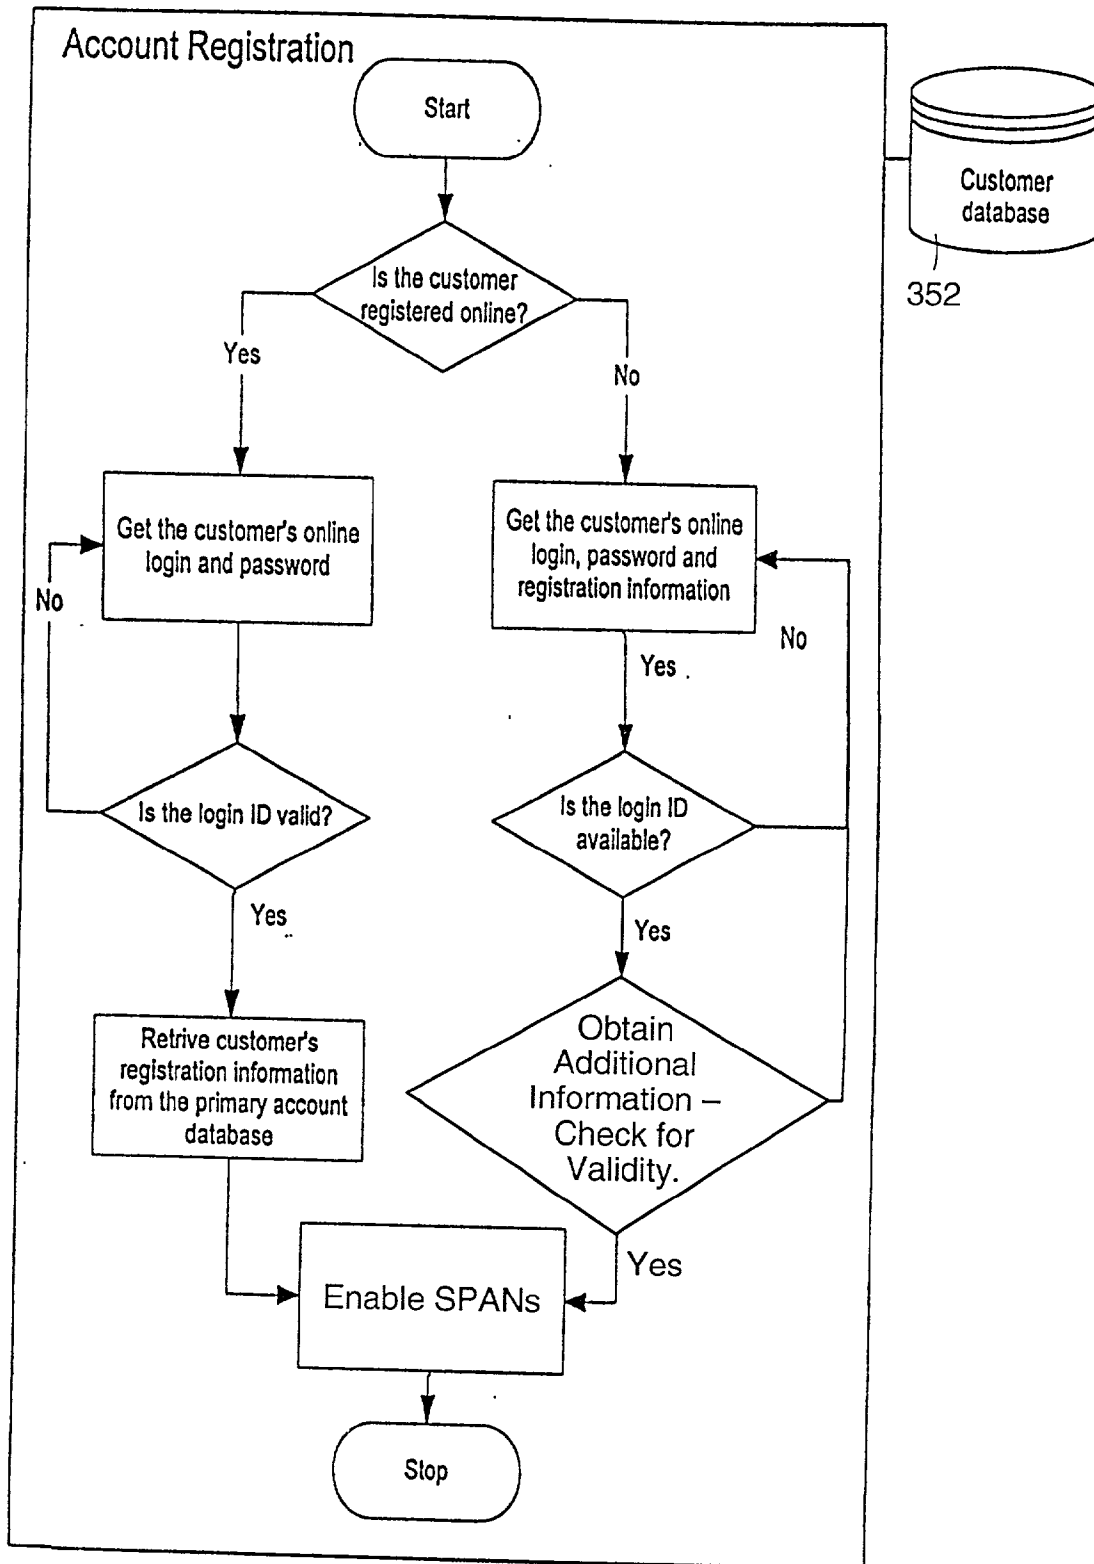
Account Registration

Start

Customer database

352

Is the customer registered online?

Yes

No

Get the customer's online login and password

No

Get the customer's online login, password and registration information

No

Yes

Is the login ID valid?

Is the login ID available?

Yes

Yes

Retrive customer's registration information from the primary account database

Obtain Additional Information – Check for Validity.

Yes

Enable SPANs

Stop